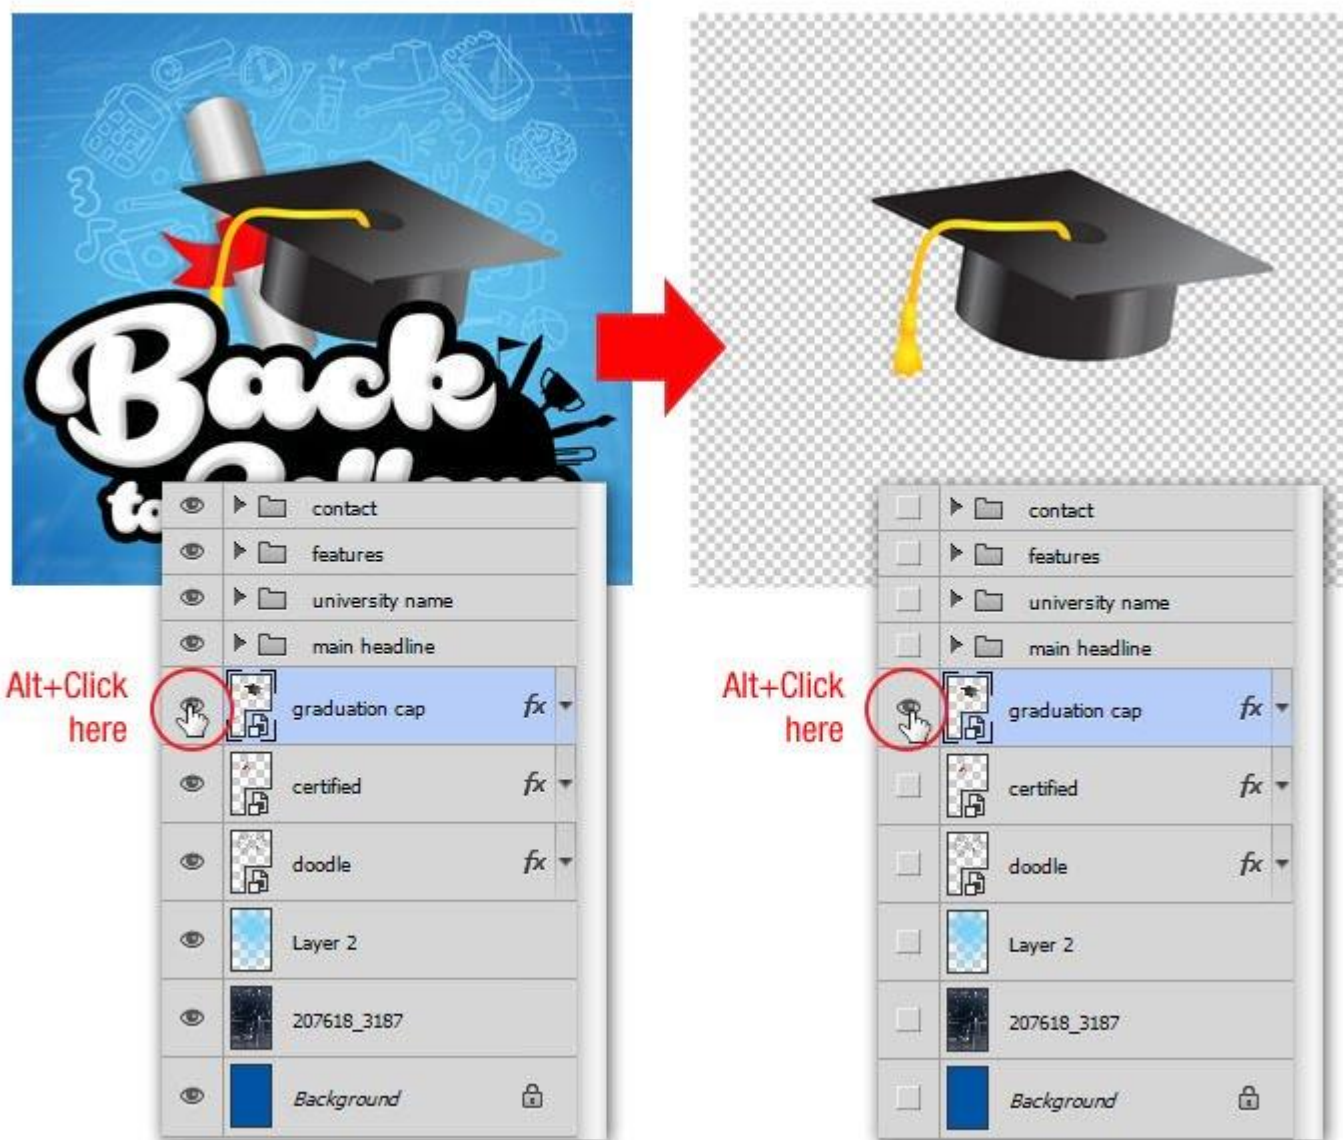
Back to College

contact
features
university name
main headline
Alt+Click here
graduation cap
certified
doodle
Layer 2
207618_3187
Background

contact
features
university name
main headline
Alt+Click here
graduation cap
certified
doodle
Layer 2
207618_3187
Background